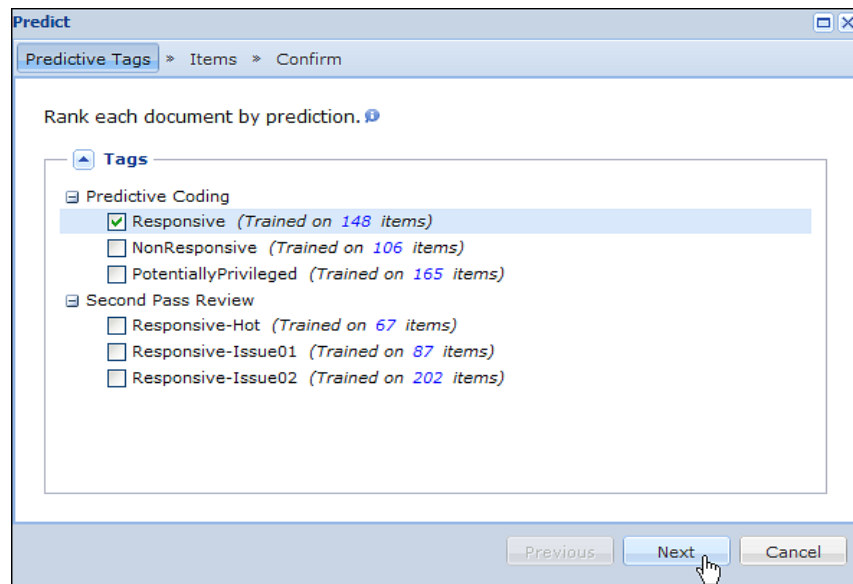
Predict

Predictive Tags » Items » Confirm

Rank each document by prediction.

Tags

Predictive Coding

Responsive (Trained on 148 items)

NonResponsive (Trained on 106 items)

PotentiallyPrivileged (Trained on 165 items)

Second Pass Review

Responsive-Hot (Trained on 67 items)

Responsive-Issue01 (Trained on 87 items)

Responsive-Issue02 (Trained on 202 items)

Previous Next Cancel